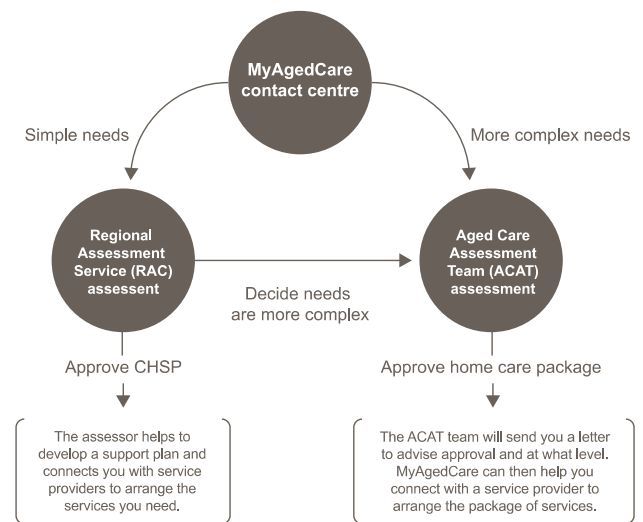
MyAgedCare contact centre

Simple needs

More complex needs

Regional Assessment Service (RAC) assessent

Decide needs are more complex

Aged Care Assessment Team (ACAT) assessment

Approve CHSP

Approve home care package

The assessor helps to develop a support plan and connects you with service providers to arrange the services you need.

The ACAT team will send you a letter to advise approval and at what level. MyAgedCare can then help you connect with a service provider to arrange the package of services.